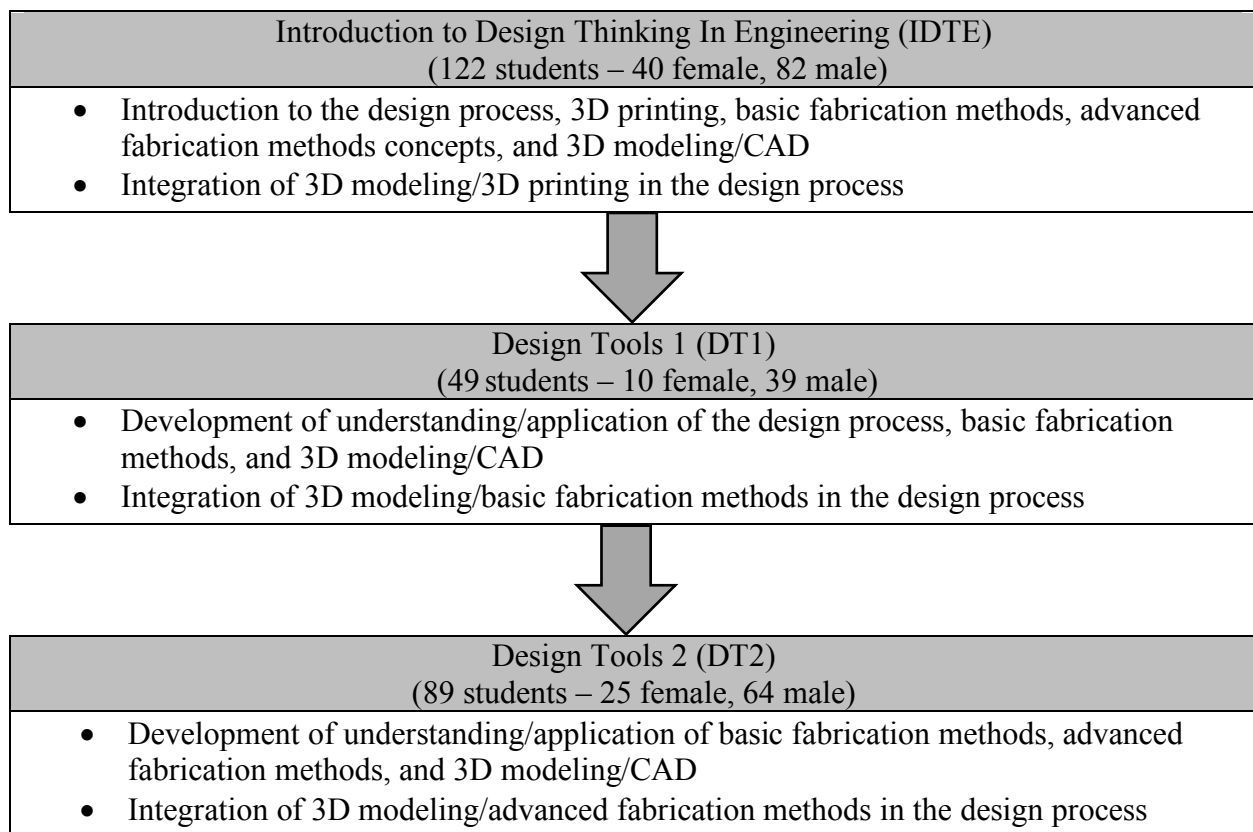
Introduction to Design Thinking In Engineering (IDTE)
(122 students – 40 female, 82 male)

- Introduction to the design process, 3D printing, basic fabrication methods, advanced fabrication methods concepts, and 3D modeling/CAD
- Integration of 3D modeling/3D printing in the design process

Design Tools 1 (DT1)
(49 students – 10 female, 39 male)

- Development of understanding/application of the design process, basic fabrication methods, and 3D modeling/CAD
- Integration of 3D modeling/basic fabrication methods in the design process

Design Tools 2 (DT2)
(89 students – 25 female, 64 male)

- Development of understanding/application of basic fabrication methods, advanced fabrication methods, and 3D modeling/CAD
- Integration of 3D modeling/advanced fabrication methods in the design process